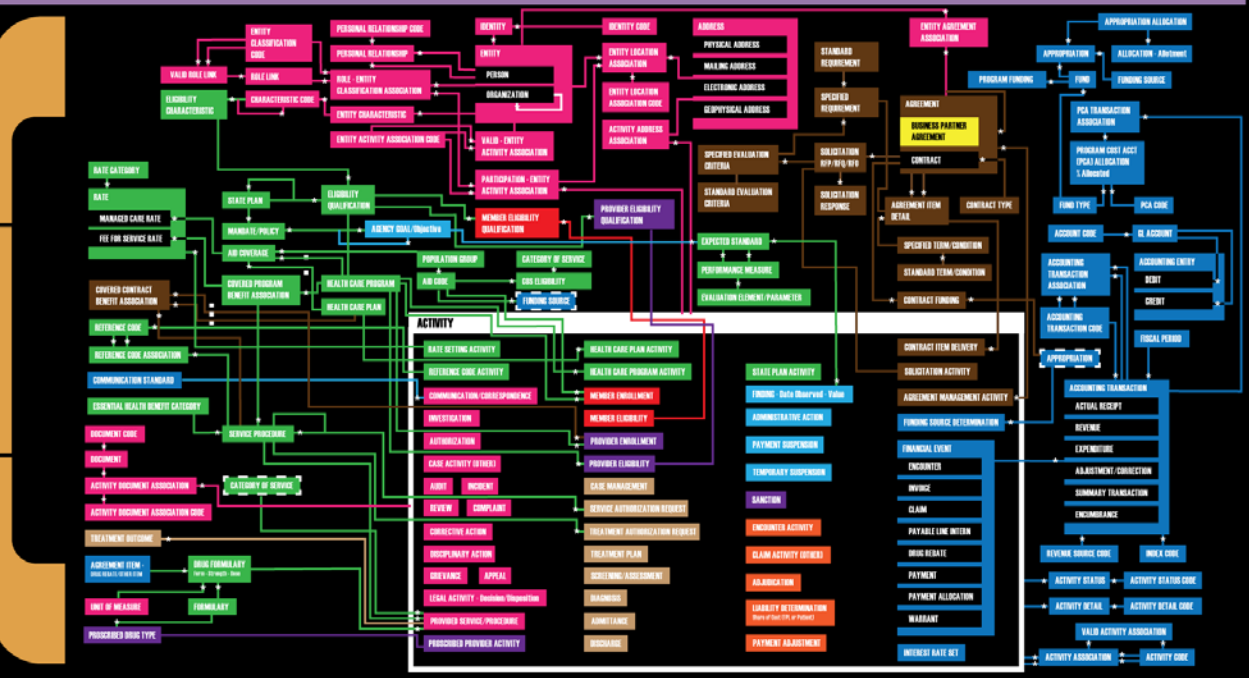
ENTITY CLASSIFICATION CODE
PERSONAL RELATIONSHIP CODE
PERSONAL RELATIONSHIP
IDENTITY
IDENTITY CODE
ADDRESS
PHYSICAL ADDRESS
MAILING ADDRESS
ELECTRONIC ADDRESS
GEOPHYSICAL ADDRESS
ENTITY AGREEMENT ASSOCIATION
APPROPRIATION ALLOCATION
APPROPRIATION
ALLOCATION - Allotment
FUNDING SOURCE
PROGRAM FUNDING
FUND
VALID ROLE LINK
ROLE LINK
ROLE - ENTITY CLASSIFICATION ASSOCIATION
ENTITY
PERSON
ORGANIZATION
ENTITY LOCATION ASSOCIATION
ENTITY LOCATION ASSOCIATION CODE
ACTIVITY ADDRESS ASSOCIATION
STANDARD REQUIREMENT
SPECIFIED REQUIREMENT
AGREEMENT
BUSINESS PARTNER AGREEMENT
CONTRACT
PCA TRANSACTION ASSOCIATION
PROGRAM COST ACCT (PCA) ALLOCATION % Allocated
ELIGIBILITY CHARACTERISTIC
CHARACTERISTIC CODE
ENTITY CHARACTERISTIC
ENTITY ACTIVITY ASSOCIATION CODE
VALID - ENTITY ACTIVITY ASSOCIATION
SPECIFIED EVALUATION CRITERIA
STANDARD EVALUATION CRITERIA
SOLICITATION RFP/RFQ/RFI
SOLICITATION RESPONSE
AGREEMENT ITEM DETAIL
CONTRACT TYPE
FUND TYPE
PCA CODE
RATE CATEGORY
RATE
MANAGED CARE RATE
FEE FOR SERVICE RATE
STATE PLAN
ELIGIBILITY QUALIFICATION
PARTICIPATION - ENTITY ACTIVITY ASSOCIATION
MEMBER ELIGIBILITY QUALIFICATION
PROVIDER ELIGIBILITY QUALIFICATION
MANDATE/POLICY
AGENCY GOAL/Objective
EXPECTED STANDARDS
SPECIFIED TERM/CONDITION
STANDARD TERM/CONDITION
ACCOUNT CODE
GL ACCOUNT
AID COVERAGE
POPULATION GROUP
CATEGORY OF SERVICE
PERFORMANCE MEASURE
ACCOUNTING TRANSACTION ASSOCIATION
ACCOUNTING ENTRY
DEBIT
CREDIT
COVERED CONTRACT BENEFIT ASSOCIATION
COVERED PROGRAM BENEFIT ASSOCIATION
HEALTH CARE PROGRAM
AID CODE
COS ELIGIBILITY
FUNDING SOURCE
EVALUATION ELEMENT/PARAMETER
CONTRACT FUNDING
ACCOUNTING TRANSACTION CODE
HEALTH CARE PLAN
REFERENCE CODE
ACTIVITY
REFERENCE CODE ASSOCIATION
RATE SETTING ACTIVITY
HEALTH CARE PLAN ACTIVITY
CONTRACT ITEM DELIVERY
FISCAL PERIOD
REFERENCE CODE ACTIVITY
HEALTH CARE PROGRAM ACTIVITY
STATE PLAN ACTIVITY
SOLICITATION ACTIVITY
APPROPRIATION
COMMUNICATION STANDARD
COMMUNICATION/CORRESPONDENCE
MEMBER ENROLLMENT
FUNDING - Date Observed - Value
AGREEMENT MANAGEMENT ACTIVITY
ACCOUNTING TRANSACTION
ACTUAL RECEIPT
ESSENTIAL HEALTH BENEFIT CATEGORY
INVESTIGATION
MEMBER ELIGIBILITY
ADMINISTRATIVE ACTION
FUNDING SOURCE DETERMINATION
REVENUE
DOCUMENT CODE
SERVICE PROCEDURE
AUTHORIZATION
PROVIDER ENROLLMENT
PAYMENT SUSPENSION
FINANCIAL EVENT
EXPENDITURE
DOCUMENT
CASE ACTIVITY (OTHER)
PROVIDER ELIGIBILITY
TEMPORARY SUSPENSION
ENCOUNTER
ADJUSTMENT/CORRECTION
ACTIVITY DOCUMENT ASSOCIATION
CATEGORY OF SERVICE
AUDIT
INCIDENT
CASE MANAGEMENT
SANCTION
INVOICE
SUMMARY TRANSACTION
REVIEW
COMPLAINT
SERVICE AUTHORIZATION REQUEST
CLAIM
ENCUMBRANCE
ACTIVITY DOCUMENT ASSOCIATION CODE
CORRECTIVE ACTION
TREATMENT AUTHORIZATION REQUEST
ENCOUNTER ACTIVITY
PAYABLE LINE INTERN
TREATMENT OUTCOME
DISCIPLINARY ACTION
TREATMENT PLAN
CLAIM ACTIVITY (OTHER)
DRUG REBATE
REVENUE SOURCE CODE
INDEX CODE
AGREEMENT ITEM - DRUG REBATE/OTHER ITEM
DRUG FORMULARY Form - Strength - Dose
GRIEVANCE
APPEAL
SCREENING/ASSESSMENT
ADJUDICATION
PAYMENT
ACTIVITY STATUS
ACTIVITY STATUS CODE
LEGAL ACTIVITY - Decision/Disposition
DIAGNOSIS
PAYMENT ALLOCATION
UNIT OF MEASURE
FORMULARY
LIABILITY DETERMINATION (State of Govt, TPL or Patient)
ACTIVITY DETAIL
ACTIVITY DETAIL CODE
PROVIDED SERVICE/PROCEDURE
ADMITTANCE
WARRANT
VALID ACTIVITY ASSOCIATION
PROSCRIBED DRUG TYPE
PROSCRIBED PROVIDER ACTIVITY
DISCHARGE
PAYMENT ADJUSTMENT
INTEREST RATE SET
ACTIVITY ASSOCIATION
ACTIVITY CODE